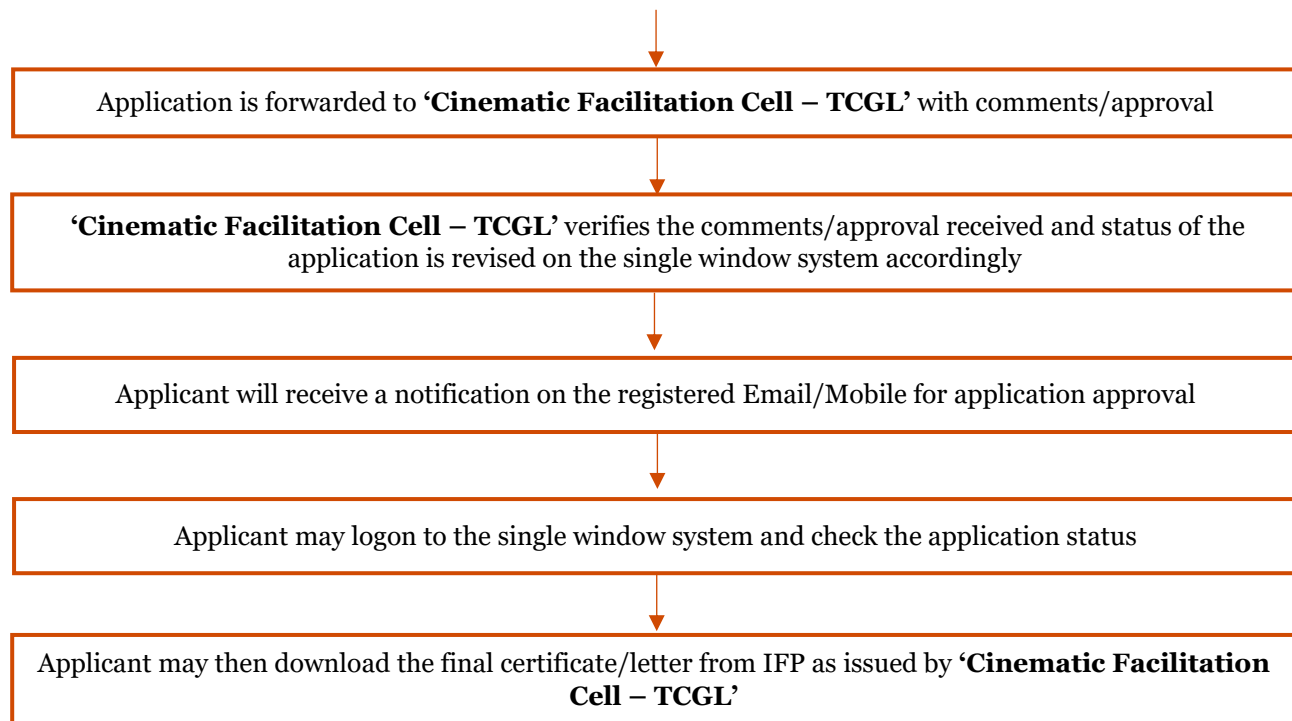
Application is forwarded to 'Cinematic Facilitation Cell – TCGL' with comments/approval

'Cinematic Facilitation Cell – TCGL' verifies the comments/approval received and status of the application is revised on the single window system accordingly

Applicant will receive a notification on the registered Email/Mobile for application approval

Applicant may logon to the single window system and check the application status

Applicant may then download the final certificate/letter from IFP as issued by 'Cinematic Facilitation Cell – TCGL'